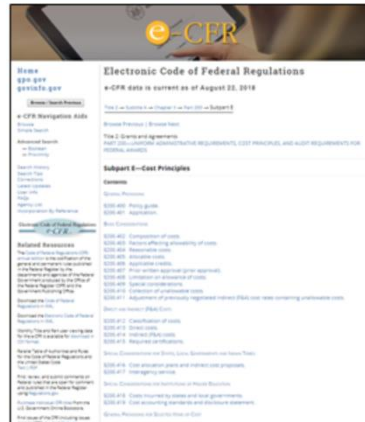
e-CFR

Home
gpo.gov
govinfo.gov

Browse / Search Previous

e-CFR Navigation Aids

Browse
Simple Search

Advanced Search
Boolean
Proximity

Search History
Search Tips
Corrections
Latest Updates
User Info
FAQs
Agency List
Incorporation By Reference

Related Resources

Electronic Code of Federal Regulations

e-CFR data is current as of August 22, 2018

Title 2 → Subtitle A → Chapter II → Part 200 → Subpart E

Browse Previous | Browse Next

Title 2: Grants and Agreements
PART 200—UNIFORM ADMINISTRATIVE REQUIREMENTS, COST PRINCIPLES, AND AUDIT REQUIREMENTS FOR FEDERAL AWARDS

Subpart E—Cost Principles

Contents

General Provisions

§200.400 Policy guide.
§200.401 Application.

Basic Considerations

§200.402 Composition of costs.
§200.403 Factors affecting allowability of costs.
§200.404 Reasonable costs.
§200.405 Allocable costs.
§200.406 Applicable credits.
§200.407 Prior written approval (prior approval).
§200.408 Limitation on allowance of costs.
§200.409 Special considerations.
§200.410 Collection of unallowable costs.
§200.411 Adjustment of previously negotiated indirect (F&A) cost rates containing unallowable costs.

Direct and Indirect (F&A) Costs

§200.412 Classification of costs.
§200.413 Direct costs.
§200.414 Indirect (F&A) costs.
§200.415 Required certifications.

Special Considerations for States, Local Governments and Indian Tribes

§200.416 Cost allocation plans and indirect cost proposals.
§200.417 Interagency service.

Special Considerations for Institutions of Higher Education

§200.418 Costs incurred by states and local governments.
§200.419 Cost accounting standards and disclosure statement.

General Provisions for Selected Items of Cost